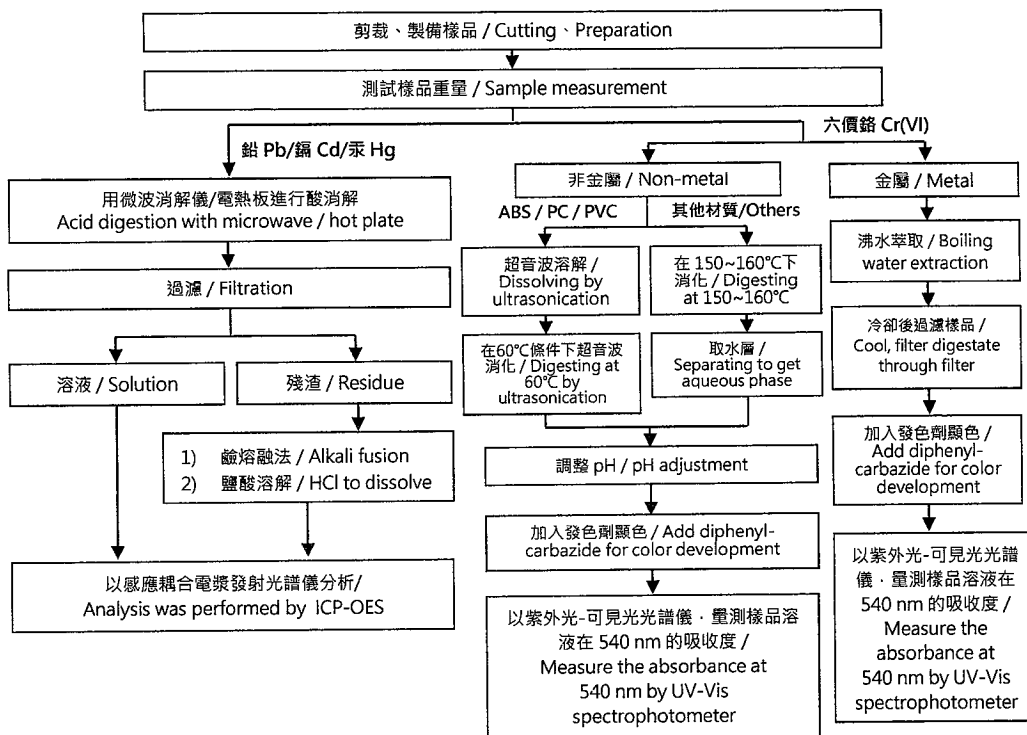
剪裁、製備樣品 / Cutting、Preparation

測試樣品重量 / Sample measurement

鉛 Pb/鎘 Cd/汞 Hg

六價鉻 Cr(VI)

用微波消解儀/電熱板進行酸消解 Acid digestion with microwave / hot plate

過濾 / Filtration

溶液 / Solution

殘渣 / Residue

1) 鹼熔融法 / Alkali fusion
2) 鹽酸溶解 / HCl to dissolve

以感應耦合電漿發射光譜儀分析/ Analysis was performed by ICP-OES

非金屬 / Non-metal

ABS / PC / PVC

其他材質/Others

超音波溶解 / Dissolving by ultrasonication

在 150~160°C下消化 / Digesting at 150~160°C

在60°C條件下超音波消化 / Digesting at 60°C by ultrasonication

取水層 / Separating to get aqueous phase

調整 pH / pH adjustment

加入發色劑顯色 / Add diphenyl-carbazide for color development

以紫外光-可見光光譜儀，量測樣品溶液在 540 nm 的吸收度 / Measure the absorbance at 540 nm by UV-Vis spectrophotometer

金屬 / Metal

沸水萃取 / Boiling water extraction

冷卻後過濾樣品 / Cool, filter digestate through filter

加入發色劑顯色 / Add diphenyl-carbazide for color development

以紫外光-可見光光譜儀，量測樣品溶液在 540 nm 的吸收度 / Measure the absorbance at 540 nm by UV-Vis spectrophotometer